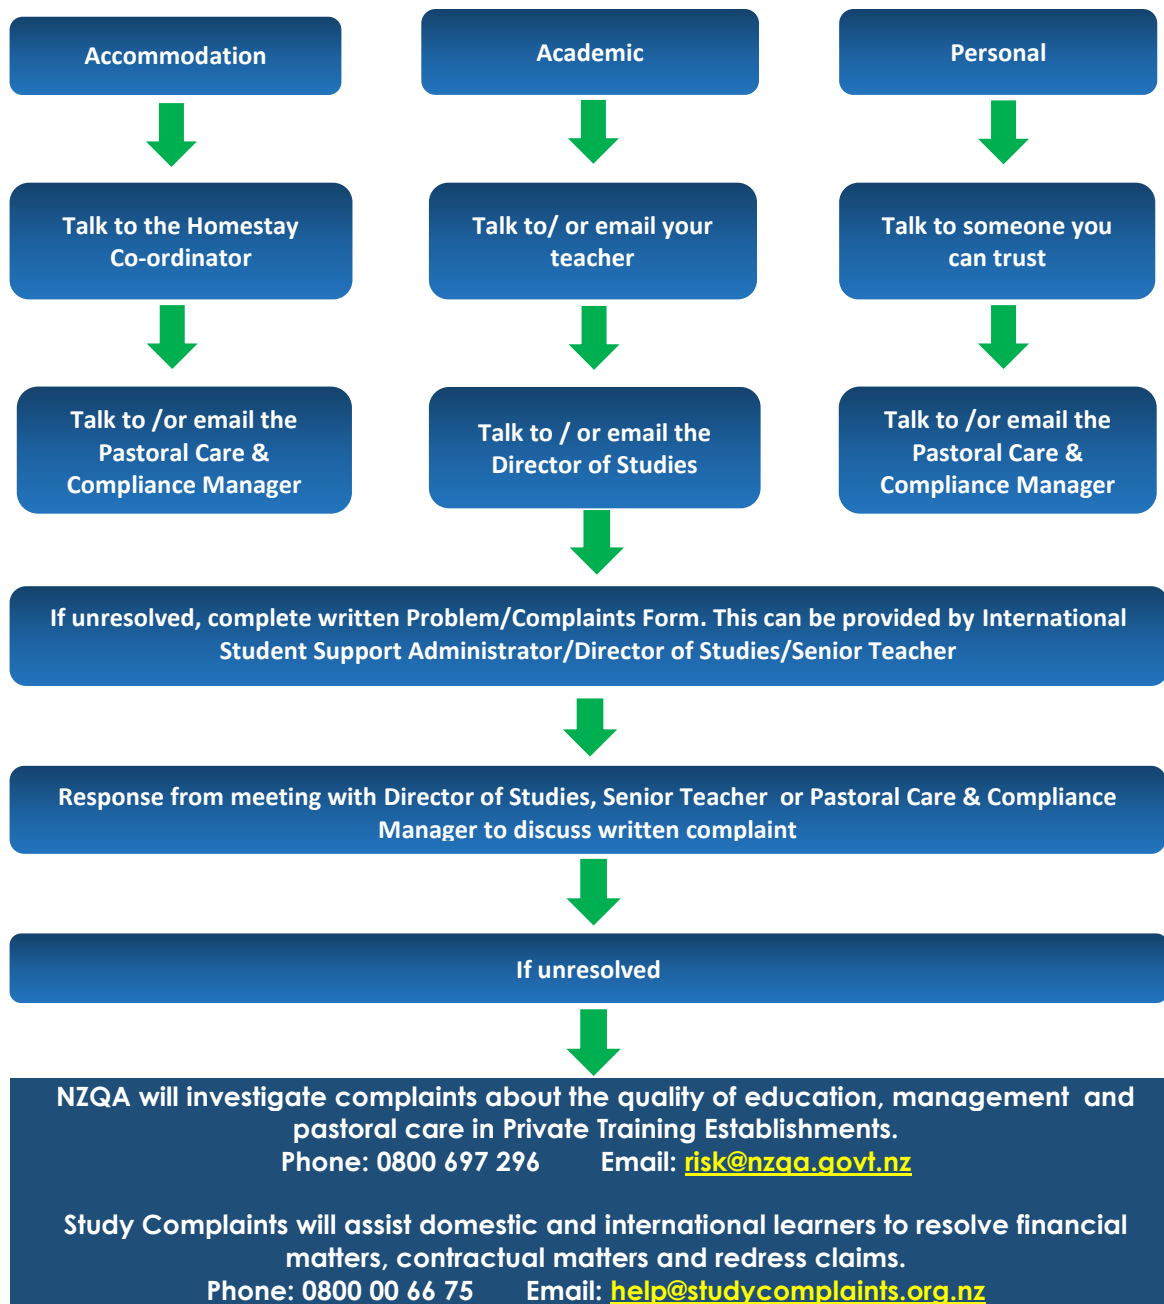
Accommodation

Academic

Personal

Talk to the Homestay Co-ordinator

Talk to/ or email your teacher

Talk to someone you can trust

Talk to /or email the Pastoral Care & Compliance Manager

Talk to / or email the Director of Studies

Talk to /or email the Pastoral Care & Compliance Manager

If unresolved, complete written Problem/Complaints Form. This can be provided by International Student Support Administrator/Director of Studies/Senior Teacher

Response from meeting with Director of Studies, Senior Teacher or Pastoral Care & Compliance Manager to discuss written complaint

If unresolved

NZQA will investigate complaints about the quality of education, management and pastoral care in Private Training Establishments.
Phone: 0800 697 296 Email: risk@nzqa.govt.nz

Study Complaints will assist domestic and international learners to resolve financial matters, contractual matters and redress claims.
Phone: 0800 00 66 75 Email: help@studycomplaints.org.nz